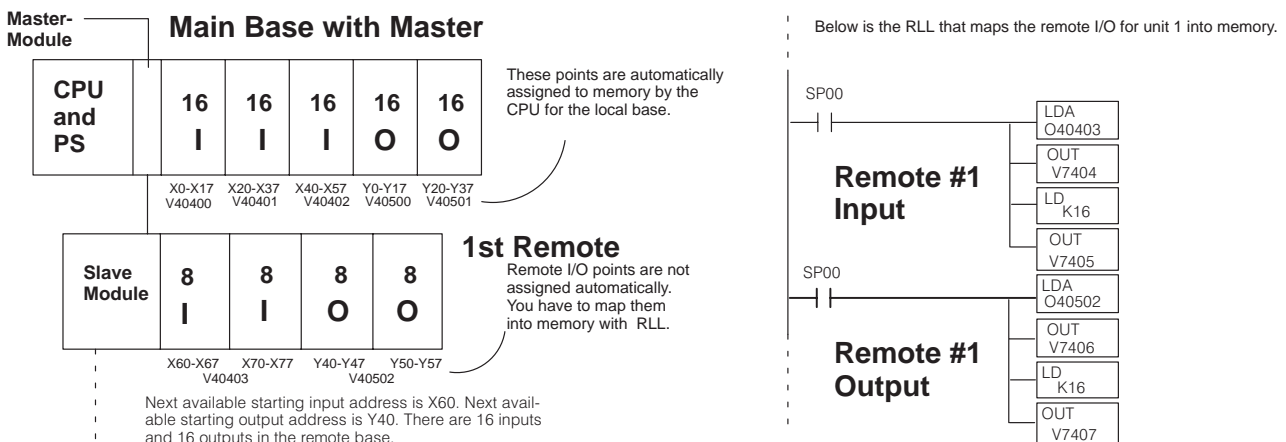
Master-Module

Main Base with Master

| CPU and PS | | 16 I | 16 I | 16 I | 16 O | 16 O |
|---|---|---|---|---|---|---|

These points are automatically assigned to memory by the CPU for the local base.

X0-X17 V40400
X20-X37 V40401
X40-X57 V40402
Y0-Y17 V40500
Y20-Y37 V40501

| Slave Module | 8 I | 8 I | 8 O | 8 O |
|---|---|---|---|---|

1st Remote

Remote I/O points are not assigned automatically. You have to map them into memory with RLL.

X60-X67 V40403
X70-X77
Y40-Y47 V40502
Y50-Y57

Next available starting input address is X60. Next available starting output address is Y40. There are 16 inputs and 16 outputs in the remote base.

Below is the RLL that maps the remote I/O for unit 1 into memory.

SP00

LDA O40403

OUT V7404

Remote #1 Input

LD K16

OUT V7405

SP00

LDA O40502

OUT V7406

Remote #1 Output

LD K16

OUT V7407